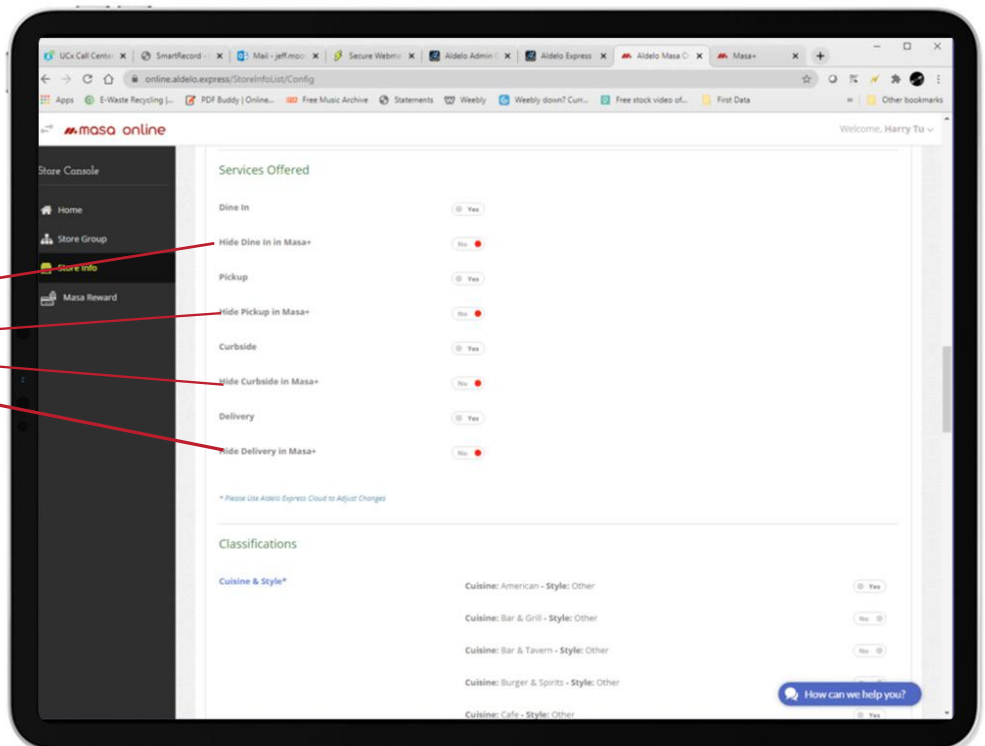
UCx Call Center | SmartRecord | Mail - jeff.mo | Secure Webm | Aldelo Admin | Aldelo Express | Aldelo Masa | Masa+

online.aldelo.express/StoreInfoList/Config

Apps | E-Waste Recycling | PDF Buddy | Online... | Free Music Archive | Statements | Weebly | Weebly down? Curr... | Free stock video of... | First Data | Other bookmarks

masa online

Welcome, Harry Tu

Store Console

Home

Store Group

Store Info

Masa Reward

Services Offered

Dine In

Yes

Hide Dine In in Masa+

No

Pickup

Yes

Hide Pickup in Masa+

No

Curbside

Yes

Hide Curbside in Masa+

No

Delivery

Yes

Hide Delivery in Masa+

No

* Please Use Aldelo Express Cloud to Adjust Changes

Classifications

Cuisine & Style*

Cuisine: American - Style: Other

Yes

Cuisine: Bar & Grill - Style: Other

No

Cuisine: Bar & Tavern - Style: Other

No

Cuisine: Burger & Spirits - Style: Other

Cuisine: Cafe - Style: Other

Yes

How can we help you?